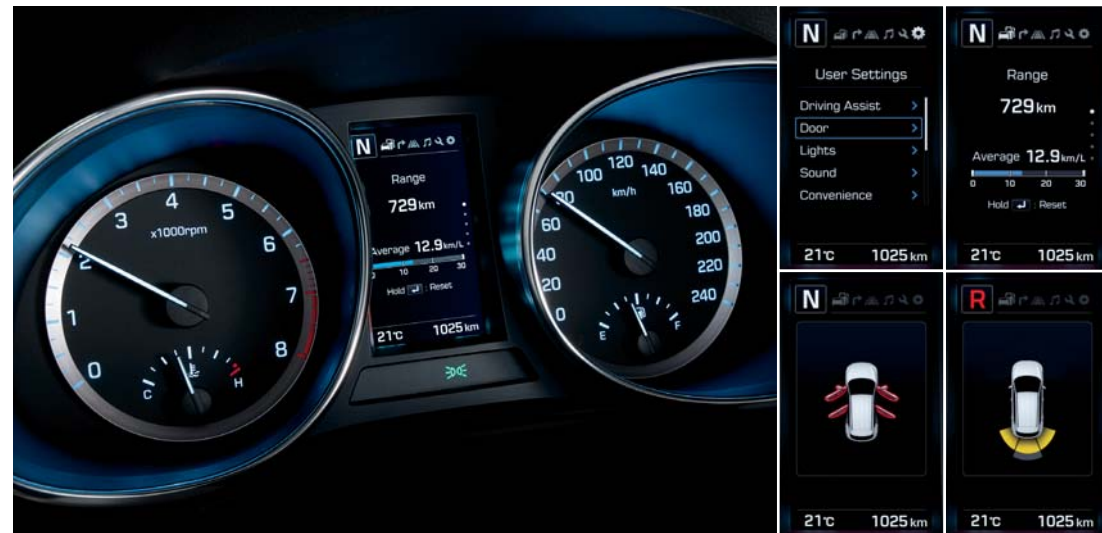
3
4
5
6
2
x1000rpm
7
1
8
0
C
H

N
Range
729km
Average 12.9km/L
0 10 20 30
Hold Reset
21℃ 1025km

100
120
140
80
km/h
160
60
180
40
200
20
220
0
240
E
F

N
User Settings
Driving Assist >
Door >
Lights >
Sound >
Convenience >
21℃ 1025km

N
Range
729km
Average 12.9km/L
0 10 20 30
Hold Reset
21℃ 1025km

N
21℃ 1025km

R
21℃ 1025km